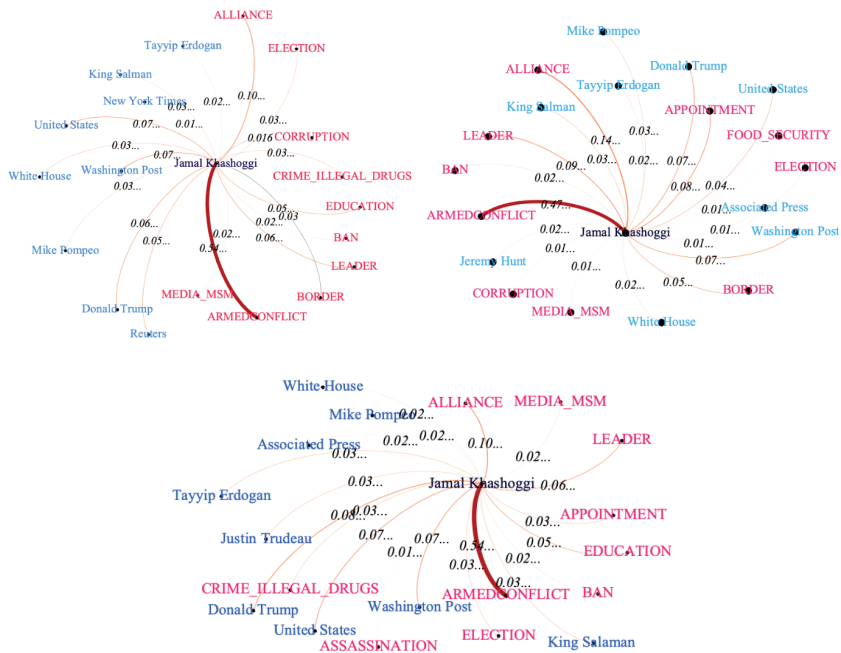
ALLIANCE
Tayyip Erdogan
ELECTION
King Salman
New York Times
0.10...
0.02...
0.03...
United States
0.07...
0.01...
0.03...
0.016
CORRUPTION
0.03...
0.07
Washington Post
0.03...
Jamal Kashoggi
CRIME_ILLEGAL_DRUGS
White House
0.03...
EDUCATION
0.05
0.02
0.03
0.06...
0.06...
BAN
0.05...
0.02...
Mike Pompeo
0.54...
LEADER
MEDIA_MSM
BORDER
Donald Trump
ARMEDCONFLICT
Reuters

Mike Pompeo
Donald Trump
ALLIANCE
United States
Tayyip Erdogan
King Salman
APPOINTMENT
FOOD_SECURITY
LEADER
0.14...
0.03...
0.03...
0.07...
0.02...
ELECTION
0.09...
BAN
0.02...
0.08...
0.04...
Associated Press
0.01...
0.47...
ARMEDCONFLICT
0.02...
Jamal Kashoggi
Washington Post
0.01...
0.01...
Jeremy Hunt
0.01...
0.07...
0.01...
0.05...
CORRUPTION
BORDER
0.02...
MEDIA_MSM
White House

White House
ALLIANCE
MEDIA_MSM
Mike Pompeo
0.02...
Associated Press
0.02...
0.02...
0.10...
LEADER
0.03...
0.02...
Jamal Kashoggi
0.06...
Tayyip Erdogan
0.03...
0.03...
APPOINTMENT
0.03...
0.08...
0.05...
Justin Trudeau
0.07...
EDUCATION
0.07...
0.01...
0.54...
0.02...
0.03...
0.03...
CRIME_ILLEGAL_DRUGS
ARMEDCONFLICT
BAN
Donald Trump
Washington Post
United States
ELECTION
King Salaman
ASSASSINATION